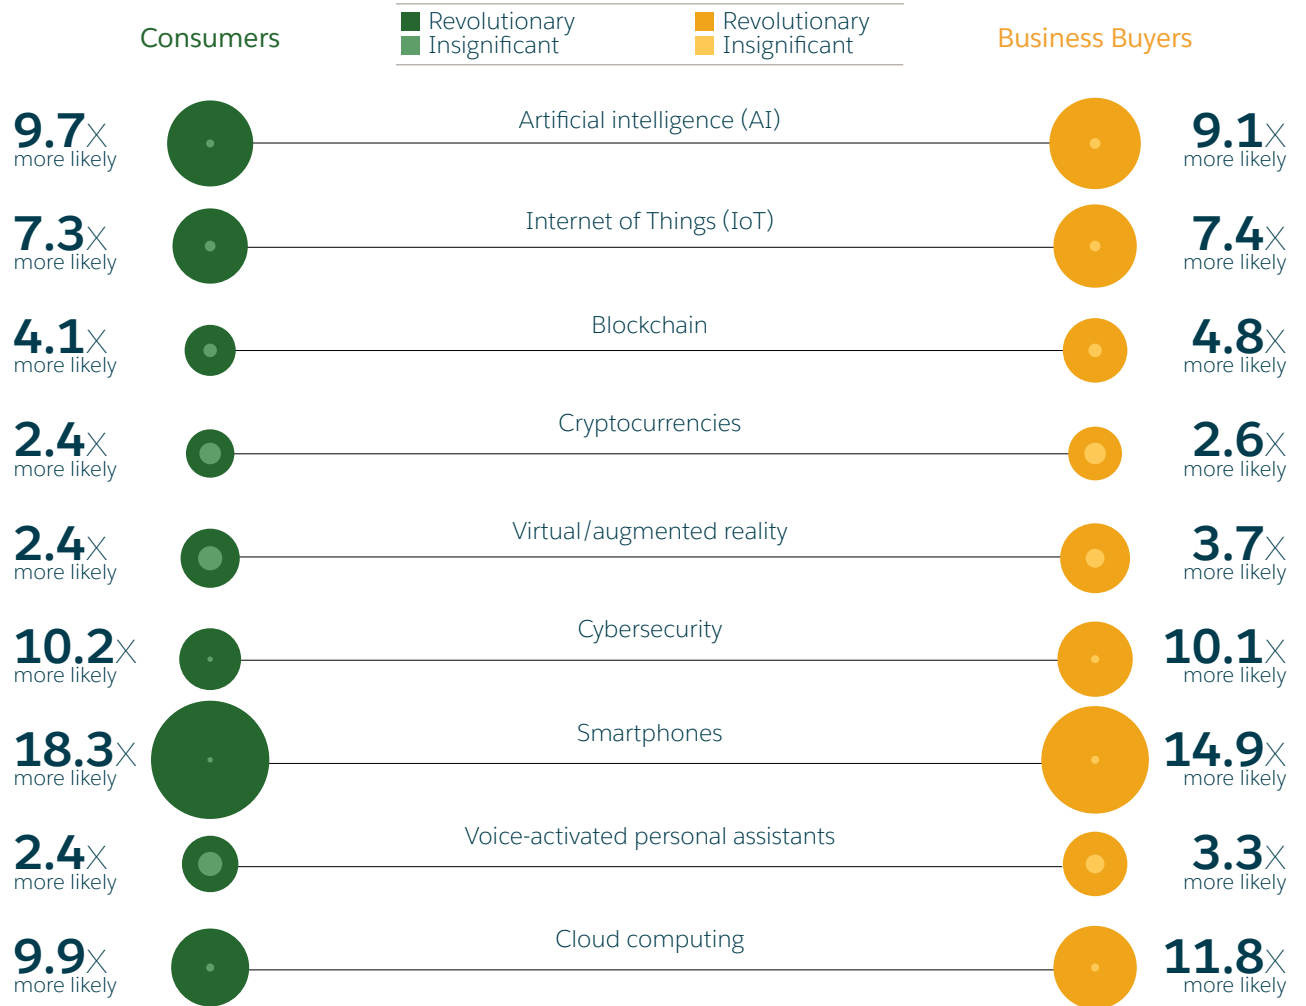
Consumers

Revolutionary
Insignificant

Revolutionary
Insignificant

Business Buyers

9.7X more likely
Artificial intelligence (AI)
9.1X more likely

7.3X more likely
Internet of Things (IoT)
7.4X more likely

4.1X more likely
Blockchain
4.8X more likely

2.4X more likely
Cryptocurrencies
2.6X more likely

2.4X more likely
Virtual/augmented reality
3.7X more likely

10.2X more likely
Cybersecurity
10.1X more likely

18.3X more likely
Smartphones
14.9X more likely

2.4X more likely
Voice-activated personal assistants
3.3X more likely

9.9X more likely
Cloud computing
11.8X more likely